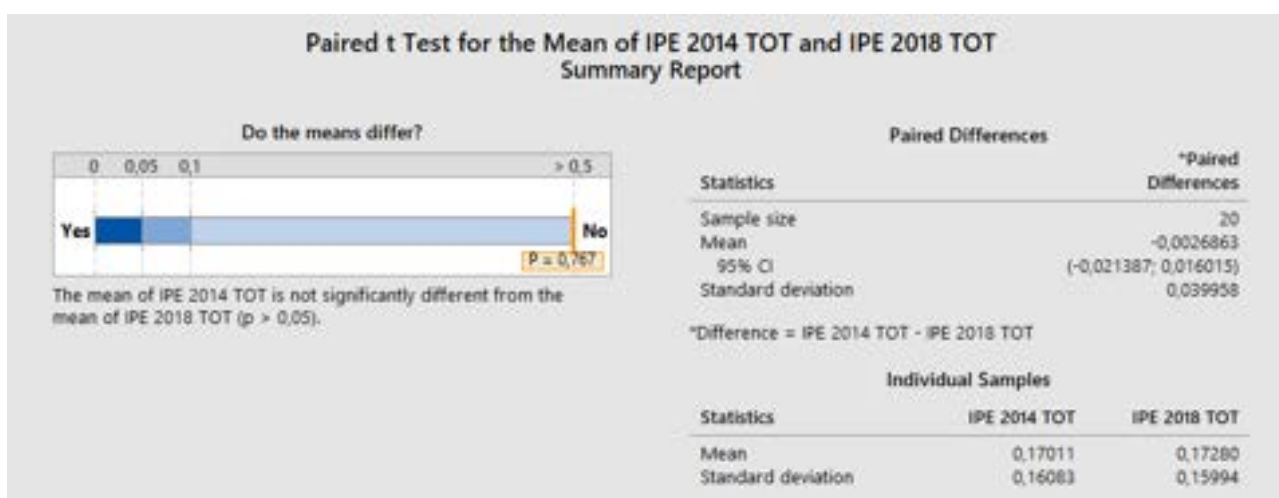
Paired t Test for the Mean of IPE 2014 TOT and IPE 2018 TOT
Summary Report

Do the means differ?

0 0,05 0,1 > 0,5

Yes No

P = 0,767

The mean of IPE 2014 TOT is not significantly different from the mean of IPE 2018 TOT (p > 0,05).

Paired Differences

| Statistics | *Paired Differences |
|---|---|
| Sample size | 20 |
| Mean | -0,0026863 |
| 95% CI | (-0,021387; 0,016015) |
| Standard deviation | 0,039958 |

*Difference = IPE 2014 TOT - IPE 2018 TOT

Individual Samples

| Statistics | IPE 2014 TOT | IPE 2018 TOT |
|---|---|---|
| Mean | 0,17011 | 0,17280 |
| Standard deviation | 0,16083 | 0,15994 |